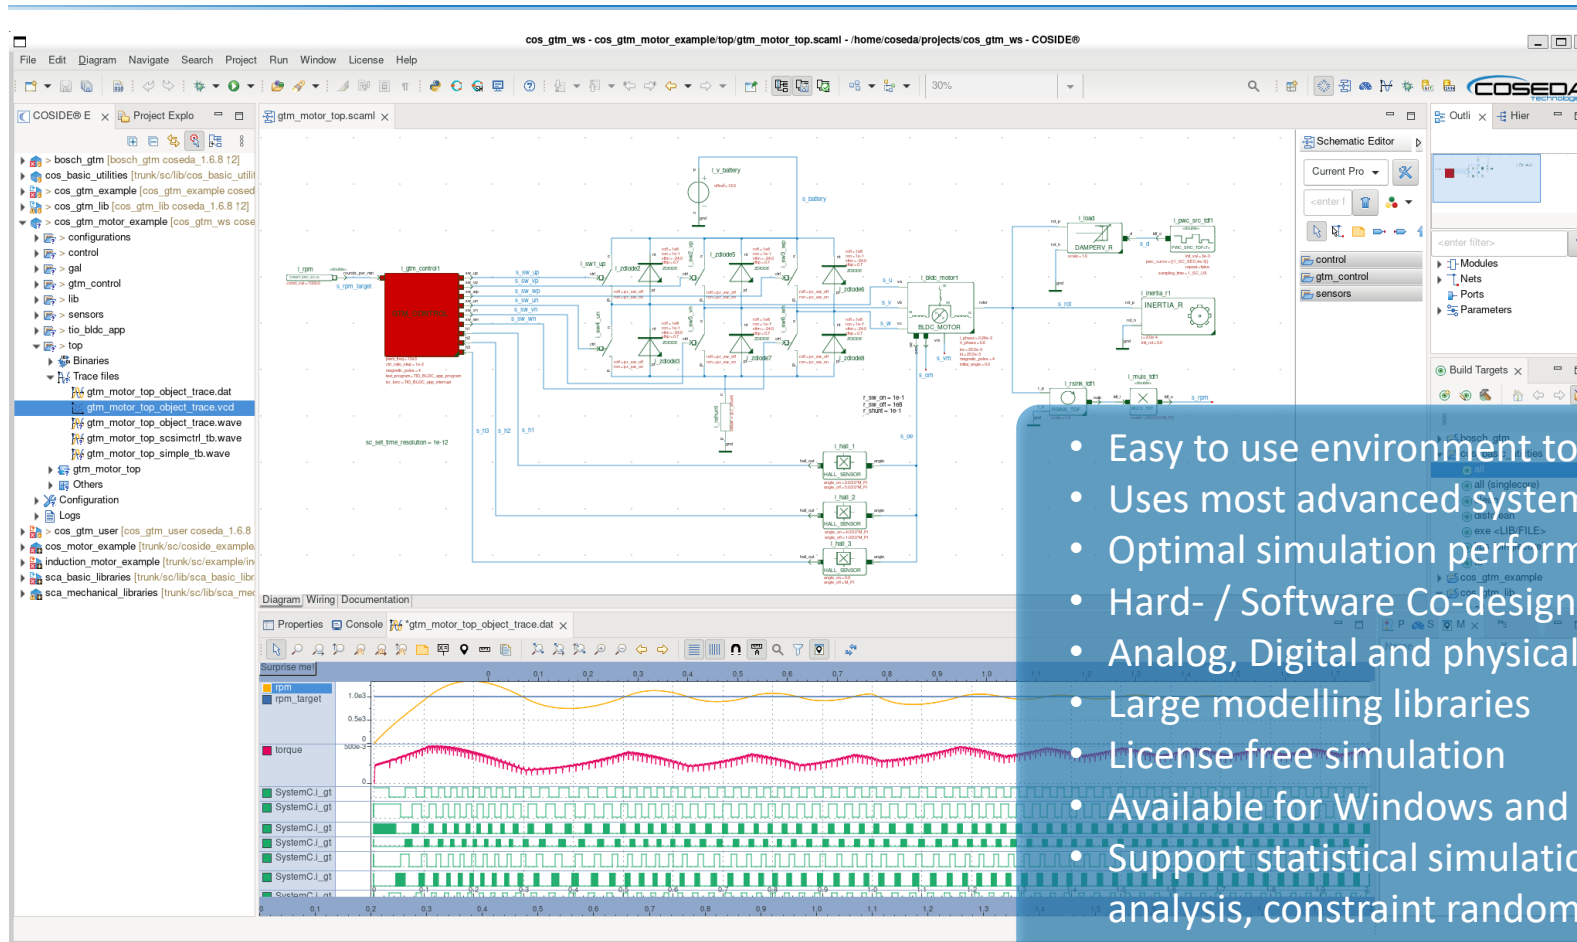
cos_gtm_ws - cos_gtm_motor_example/top/gtm_motor_top.scaml - /home/coseda/projects/cos_gtm_ws - COSIDE®

File Edit Diagram Navigate Search Project Run Window License Help

COSIDE® E | Project Explo

gtm_motor_top.scaml

> bosch_gtm [bosch_gtm coseda_1.6.8 12]
cos_basic_utilities [trunk/sc/lib/cos_basic_utili
> cos_gtm_example [cos_gtm_example cosed
> cos_gtm_lib [cos_gtm_lib coseda_1.6.8 12]
> cos_gtm_motor_example [cos_gtm_ws cose
> configurations
> control
> gal
> gtm_control
> lib
> sensors
> tio_bldc_app
> top
Binaries
Trace files
gtm_motor_top_object_trace.dat
gtm_motor_top_object_trace.vcd
gtm_motor_top_object_trace.wave
gtm_motor_top_scsimctrl_tb.wave
gtm_motor_top_simple_tb.wave
gtm_motor_top
Others
Configuration
Logs
> cos_gtm_user [cos_gtm_user coseda_1.6.8
cos_motor_example [trunk/sc/coside_example
induction_motor_example [trunk/sc/example/in
sca_basic_libraries [trunk/sc/lib/sca_basic_libr
sca_mechanical_libraries [trunk/sc/lib/sca_me

Schematic Editor
Current Pro
control
gtm_control
sensors

Outli | Hier
Modules
Nets
Ports
Parameters

Build Targets

Diagram | Wiring | Documentation

Properties | Console | *gtm_motor_top_object_trace.dat

rpm
rpm_target
torque
SystemC.i_gt
SystemC.i_gt
SystemC.i_gt
SystemC.i_gt
SystemC.i_gt
SystemC.i_gt

• Easy to use environment to
• Uses most advanced system
• Optimal simulation perform
• Hard- / Software Co-design
• Analog, Digital and physical
• Large modelling libraries
• License free simulation
• Available for Windows and
• Support statistical simulatio
analysis, constraint random